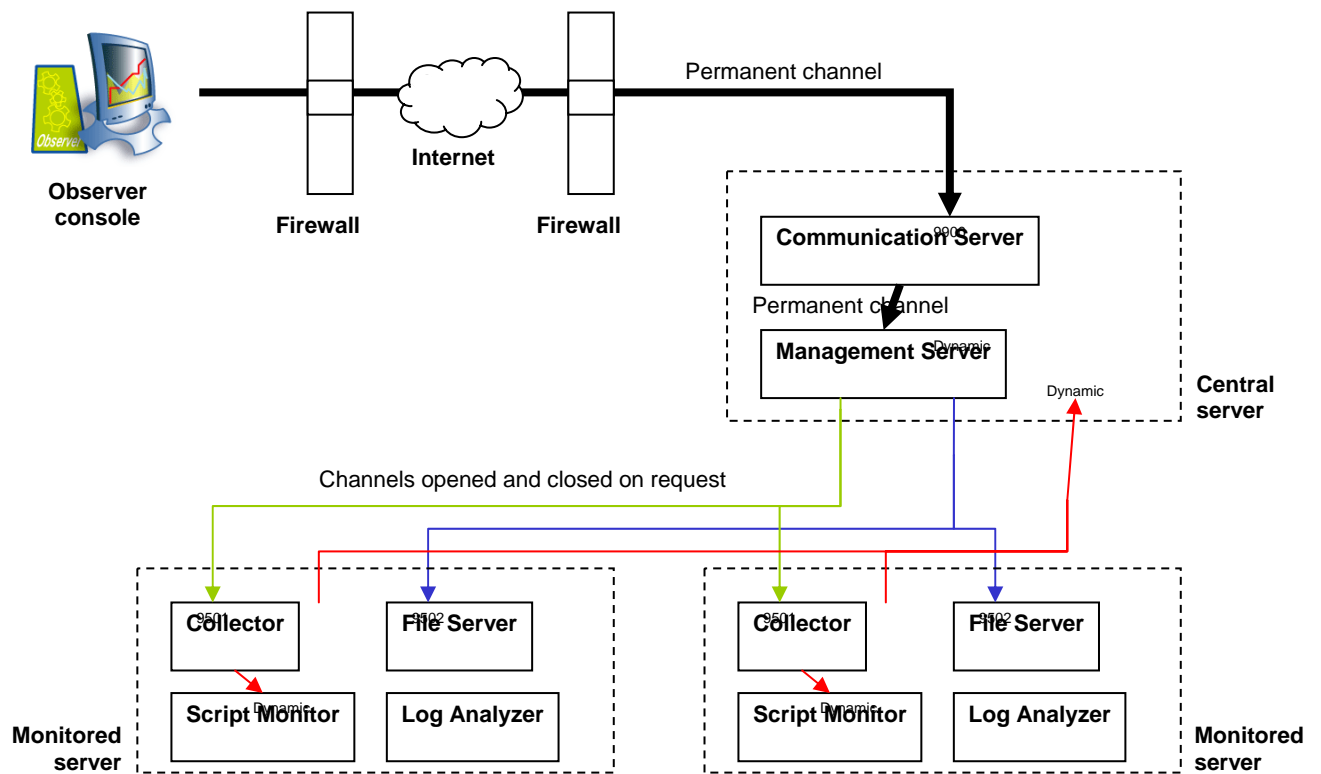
Observer

Observer console

Firewall

Internet

Firewall

Permanent channel

9900

Communication Server

Permanent channel

Dynamic

Management Server

Dynamic

Central server

Channels opened and closed on request

9501

Collector

9502

File Server

Dynamic

Script Monitor

Log Analyzer

9501

Collector

9502

File Server

Dynamic

Script Monitor

Log Analyzer

Monitored server

Monitored server